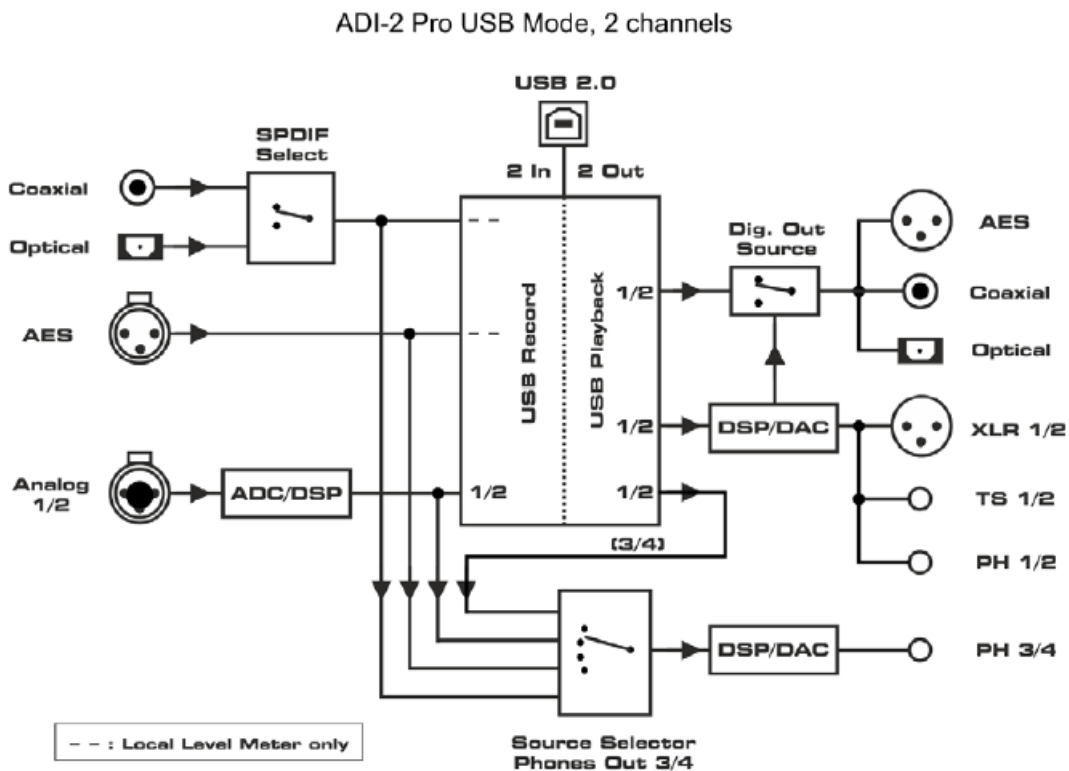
ADI-2 Pro USB Mode, 2 channels

USB 2.0

2 In

2 Out

SPDIF Select

Coaxial

Optical

AES

Analog 1/2

ADC/DSP

– –

– –

1/2

USB Record

USB Playback

1/2

1/2

1/2

(3/4)

Dig. Out Source

DSP/DAC

AES

Coaxial

Optical

XLR 1/2

TS 1/2

PH 1/2

Source Selector Phones Out 3/4

DSP/DAC

PH 3/4

– – : Local Level Meter only